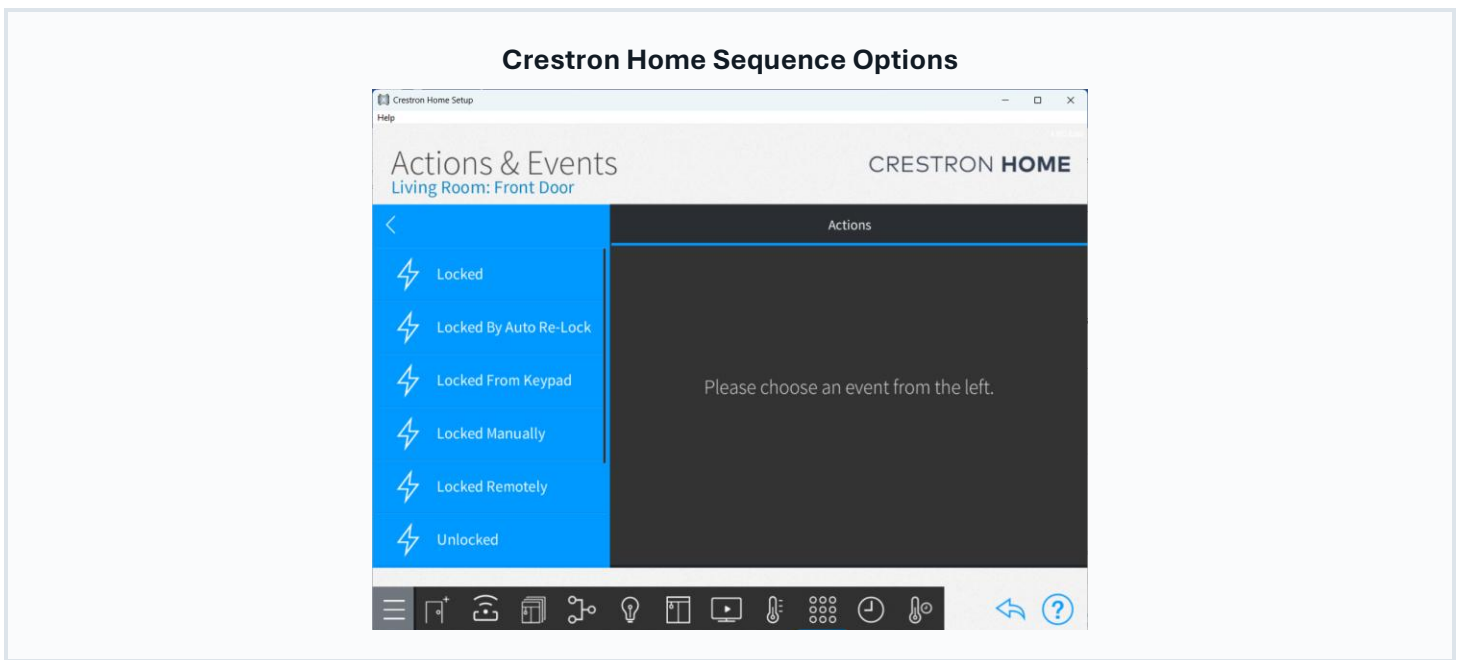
Crestron Home Sequence Options

Crestron Home Setup

Help

Actions & Events
Living Room: Front Door

CRESTRON HOME

Actions

Locked

Locked By Auto Re-Lock

Locked From Keypad

Locked Manually

Locked Remotely

Unlocked

Please choose an event from the left.